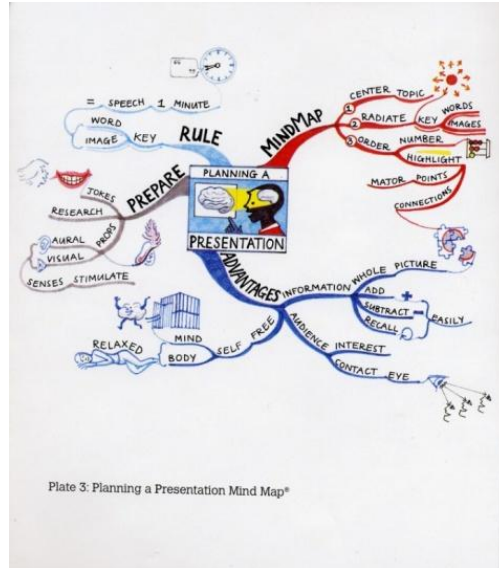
= SPEECH 1 MINUTE

WORD

IMAGE KEY

RULE

MINDMAP

1 CENTER TOPIC

2 RADIATE KEY WORDS IMAGES

3 ORDER NUMBER

HIGHLIGHT

MATOR POINTS

CONNECTIONS

PREPARE

JOKES

RESEARCH

PROPS

AURAL

VISUAL

SENSES STIMULATE

PLANNING A

PRESENTATION

ADVANTAGES

INFORMATION WHOLE PICTURE

ADD

SUBTRACT

RECALL

EASILY

AUDIENCE INTEREST

CONTACT EYE

SELF FREE

MIND

BODY

RELAXED

Plate 3: Planning a Presentation Mind Map®